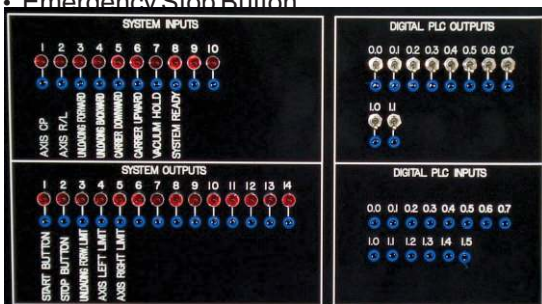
• Emergency Stop Button

SYSTEM INPUTS

1 2 3 4 5 6 7 8 9 10

AXIS CP
AXIS R/L
UNLOADING FORWARD
UNLOADING BACKWARD
CARRIER DOWNWARD
CARRIER UPWARD
VACUUM HOLD
SYSTEM READY

DIGITAL PLC OUTPUTS

0.0 0.1 0.2 0.3 0.4 0.5 0.6 0.7

1.0 1.1

SYSTEM OUTPUTS

1 2 3 4 5 6 7 8 9 10 11 12 13 14

START BUTTON
STOP BUTTON
UNLOADING FORW LIMIT
AXIS LEFT LIMIT
AXIS RIGHT LIMIT

DIGITAL PLC INPUTS

0.0 0.1 0.2 0.3 0.4 0.5 0.6 0.7

1.0 1.1 1.2 1.3 1.4 1.5